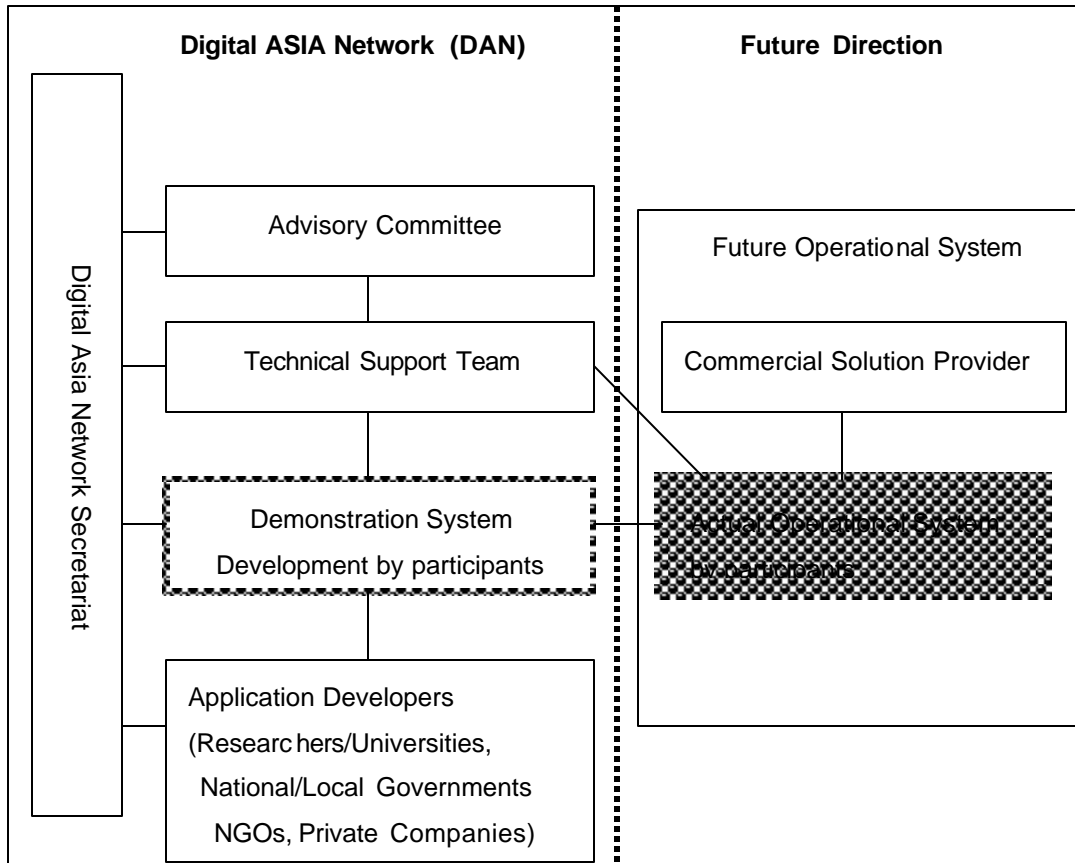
Digital ASIA Network (DAN)

Future Direction

Digital Asia Network Secretariat

Advisory Committee

Technical Support Team

Demonstration System Development by participants

Application Developers (Researchers/Universities, National/Local Governments NGOs, Private Companies)

Future Operational System

Commercial Solution Provider

Actual Operational System by participants